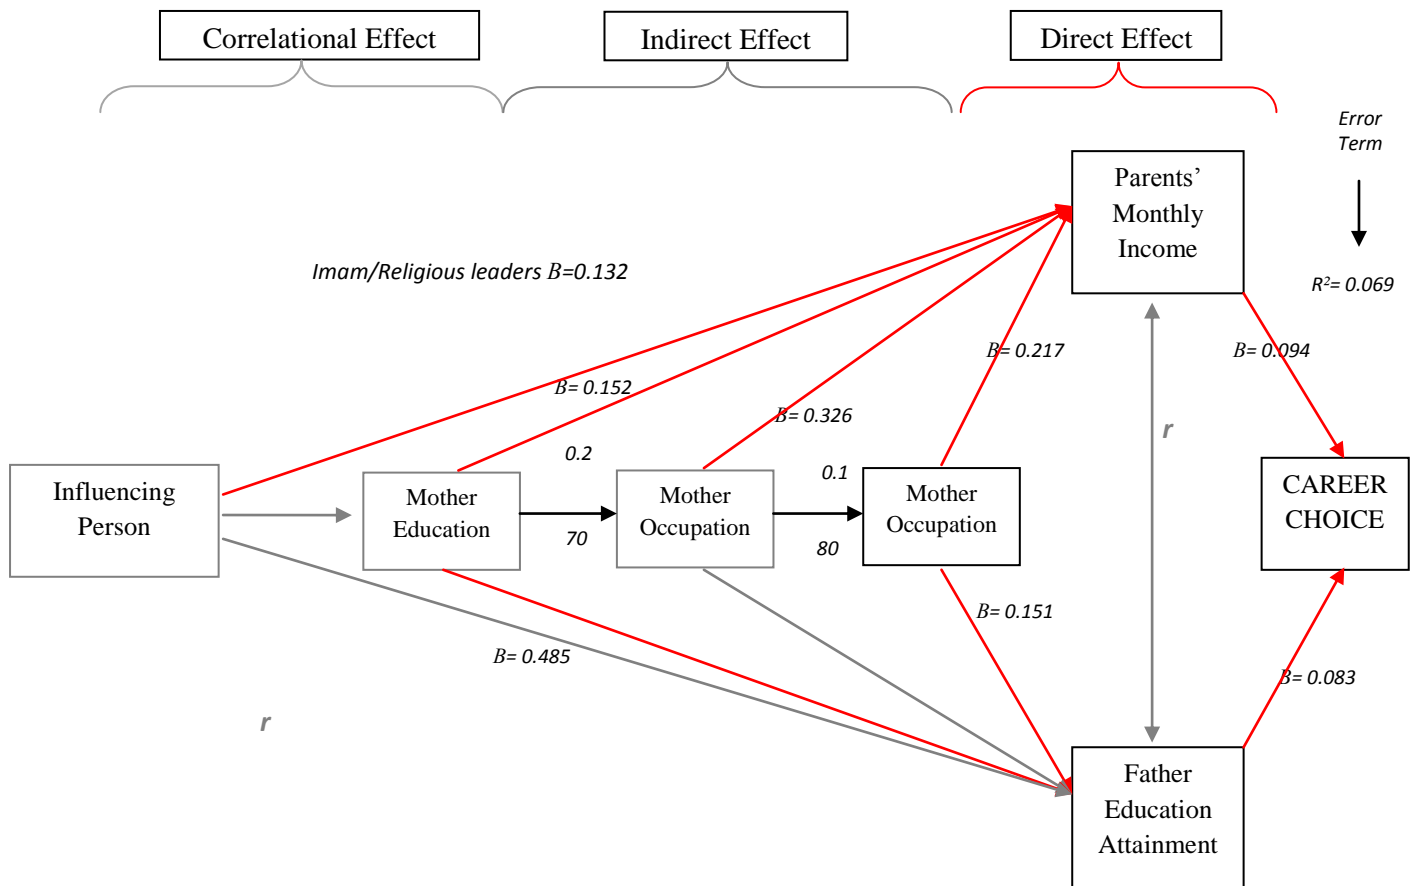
Correlational Effect

Indirect Effect

Direct Effect

Error Term

Parents' Monthly Income

$R^2$= 0.069

Imam/Religious leaders B=0.132

B= 0.217

B= 0.094

B= 0.152

B= 0.326

r

0.2

0.1

Influencing Person

Mother Education

Mother Occupation

Mother Occupation

CAREER CHOICE

70

80

B= 0.151

B= 0.485

B= 0.083

r

Father Education Attainment